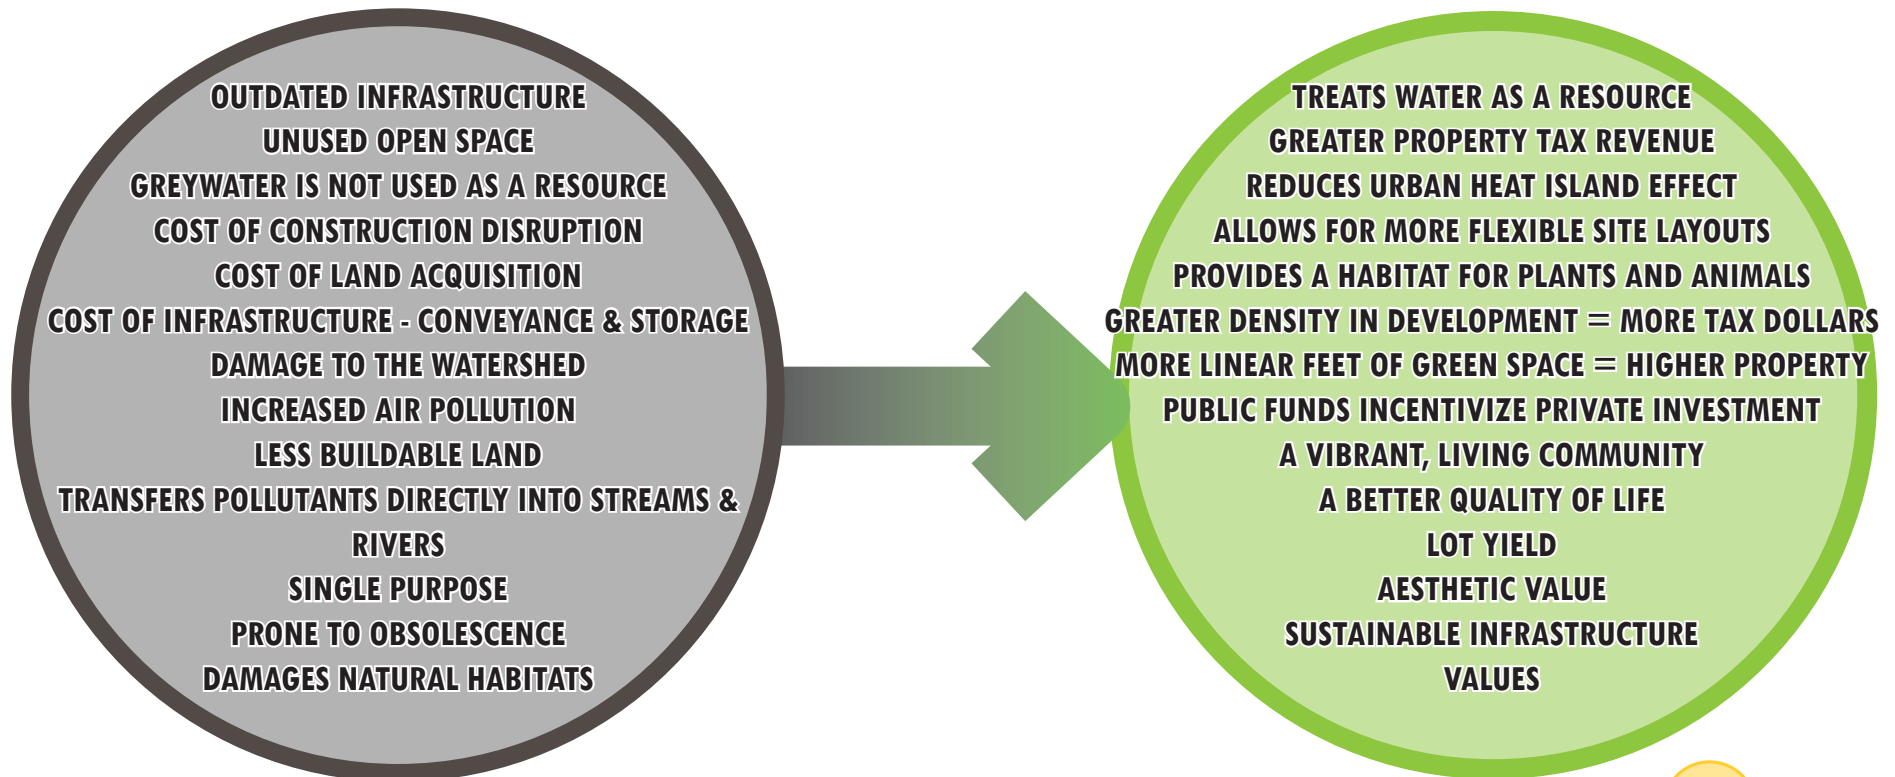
OUTDATED INFRASTRUCTURE
UNUSED OPEN SPACE
GREYWATER IS NOT USED AS A RESOURCE
COST OF CONSTRUCTION DISRUPTION
COST OF LAND ACQUISITION
COST OF INFRASTRUCTURE - CONVEYANCE & STORAGE
DAMAGE TO THE WATERSHED
INCREASED AIR POLLUTION
LESS BUILDABLE LAND
TRANSFERS POLLUTANTS DIRECTLY INTO STREAMS & RIVERS
SINGLE PURPOSE
PRONE TO OBSOLESCENCE
DAMAGES NATURAL HABITATS

TREATS WATER AS A RESOURCE
GREATER PROPERTY TAX REVENUE
REDUCES URBAN HEAT ISLAND EFFECT
ALLOWS FOR MORE FLEXIBLE SITE LAYOUTS
PROVIDES A HABITAT FOR PLANTS AND ANIMALS
GREATER DENSITY IN DEVELOPMENT = MORE TAX DOLLARS
MORE LINEAR FEET OF GREEN SPACE = HIGHER PROPERTY
PUBLIC FUNDS INCENTIVIZE PRIVATE INVESTMENT
A VIBRANT, LIVING COMMUNITY
A BETTER QUALITY OF LIFE
LOT YIELD
AESTHETIC VALUE
SUSTAINABLE INFRASTRUCTURE
VALUES